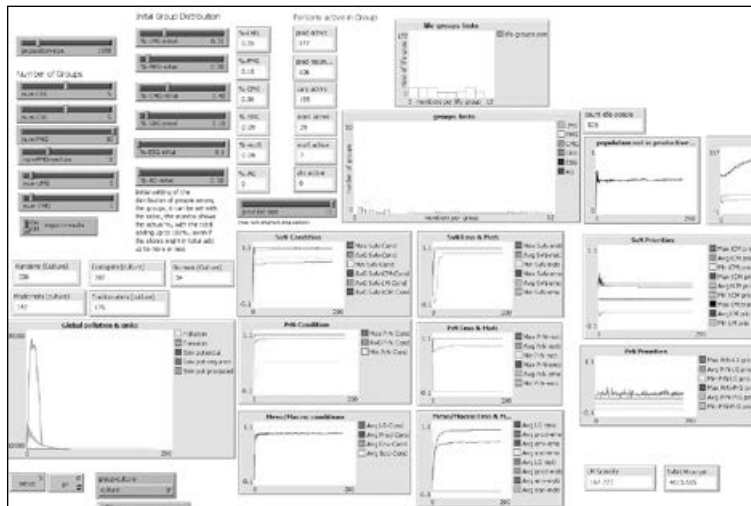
population-size 1000

Number of Groups

Initial Group Distribution

Persons active in Group

idle groups hists

groups hists

Self Condition

Self Ems & Mats

Self Priorities

PrR Condition

PrR Ems & Mats

PrR Priorities

Meso/Macro conditions

Meso/Macro Ems & M...

Global pollution & sinks

Pollution
Emission
Sink potential
Sink pot. regenerat.
Sink pot. produced

Random (Culture)
Ecologists (Culture)
No trust (Culture)
Modernists (Culture)
Traditionalists (Culture)

count idle people

population not in productive...

setup
go